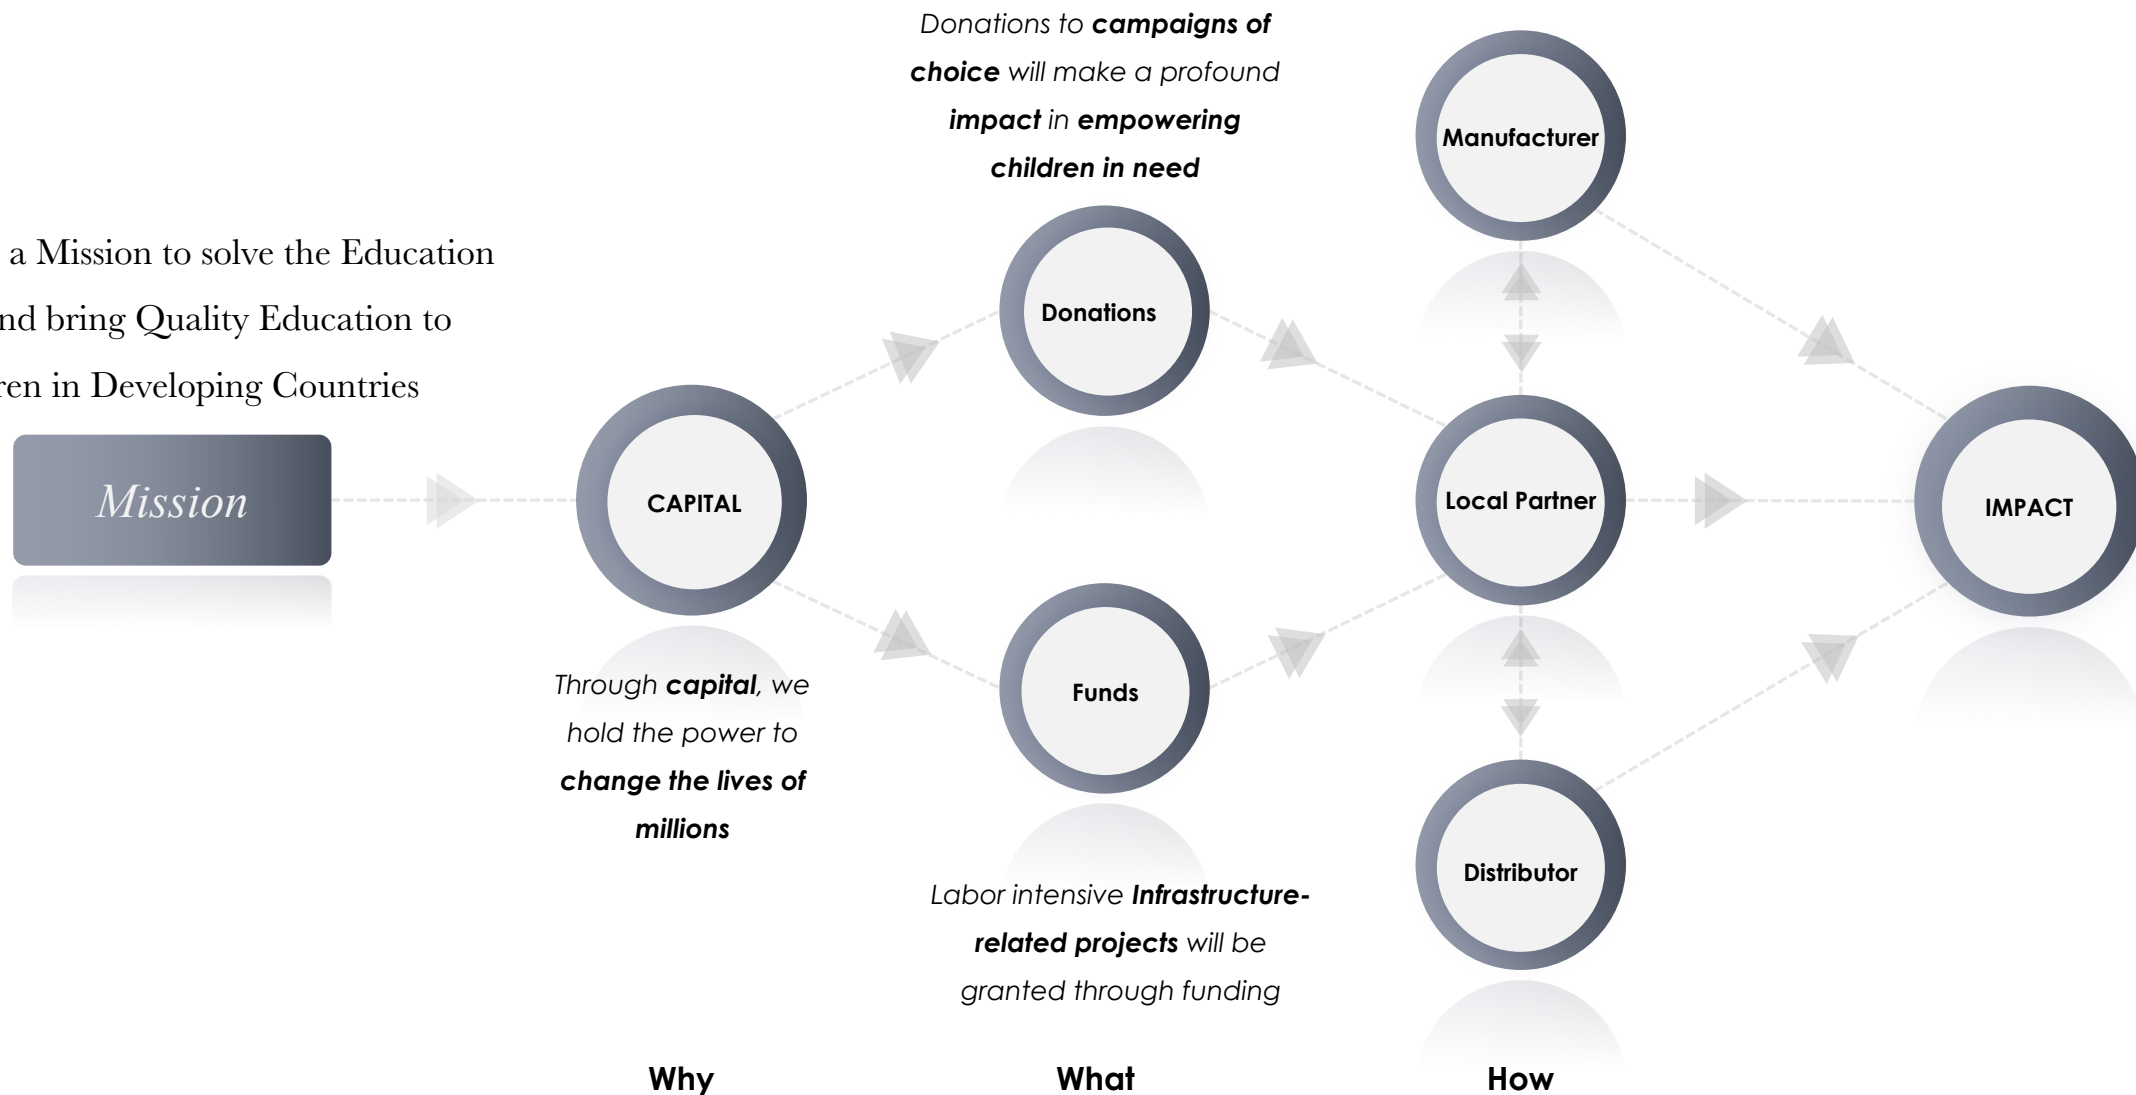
Donations to **campaigns of choice** will make a profound **impact** in **empowering children in need**

a Mission to solve the Education nd bring Quality Education to ren in Developing Countries

Mission

CAPITAL

Donations

Funds

Manufacturer

Local Partner

Distributor

IMPACT

Through **capital**, we hold the power to **change the lives of millions**

Labor intensive **Infrastructure-related projects** will be granted through funding

Why

What

How